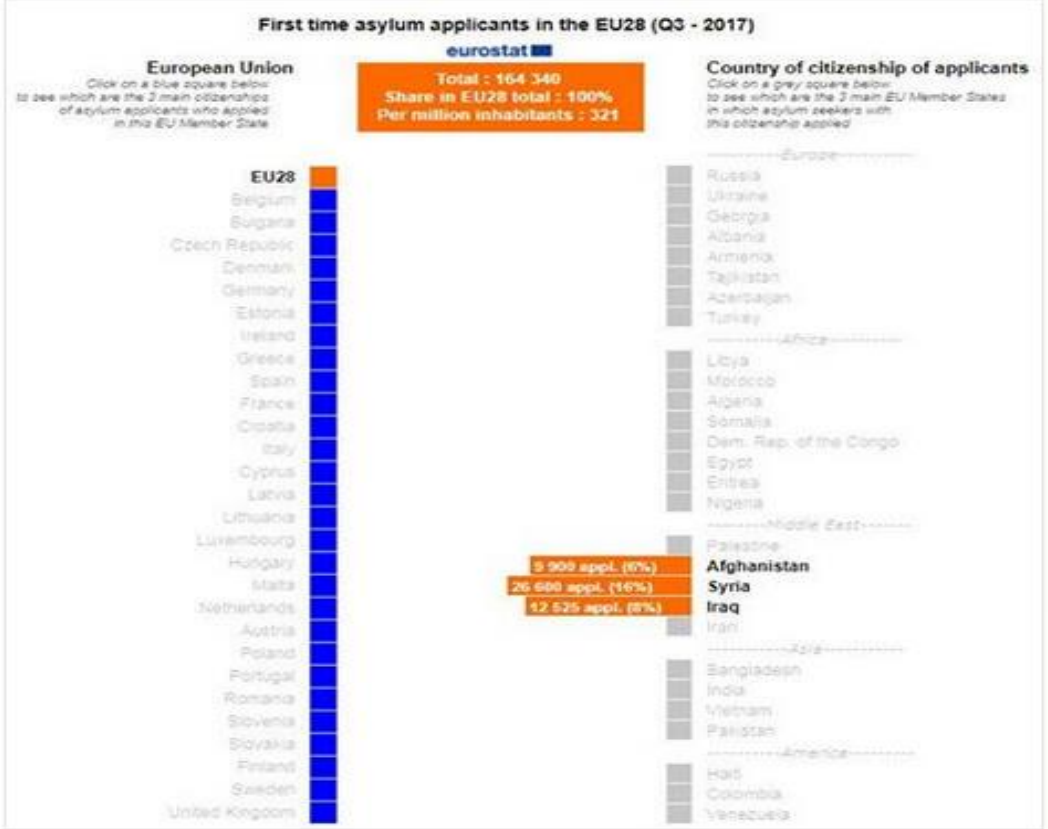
First time asylum applicants in the EU28 (Q3 - 2017)

eurostat

European Union
Click on a blue square below to see which are the 3 main citizenships of asylum applicants who applied in this EU Member State

Total : 164 340
Share in EU28 total : 100%
Per million inhabitants : 321

Country of citizenship of applicants
Click on a grey square below to see which are the 3 main EU Member States in which asylum seekers with this citizenship applied

EU28
Belgium
Bulgaria
Czech Republic
Denmark
Germany
Estonia
Ireland
Greece
Spain
France
Croatia
Italy
Cyprus
Latvia
Lithuania
Luxembourg
Hungary
Malta
Netherlands
Austria
Poland
Portugal
Romania
Slovenia
Slovakia
Finland
Sweden
United Kingdom

Europe
Russia
Ukraine
Georgia
Albania
Armenia
Tajikistan
Azerbaijan
Turkey

Africa
Libya
Morocco
Algeria
Somalia
Dem. Rep. of the Congo
Egypt
Eritrea
Nigeria

Middle East
Palestine
9 900 appl. (6%) Afghanistan
26 600 appl. (16%) Syria
12 525 appl. (8%) Iraq
Iran

Asia
Bangladesh
India
Vietnam
Pakistan

America
Haiti
Colombia
Venezuela